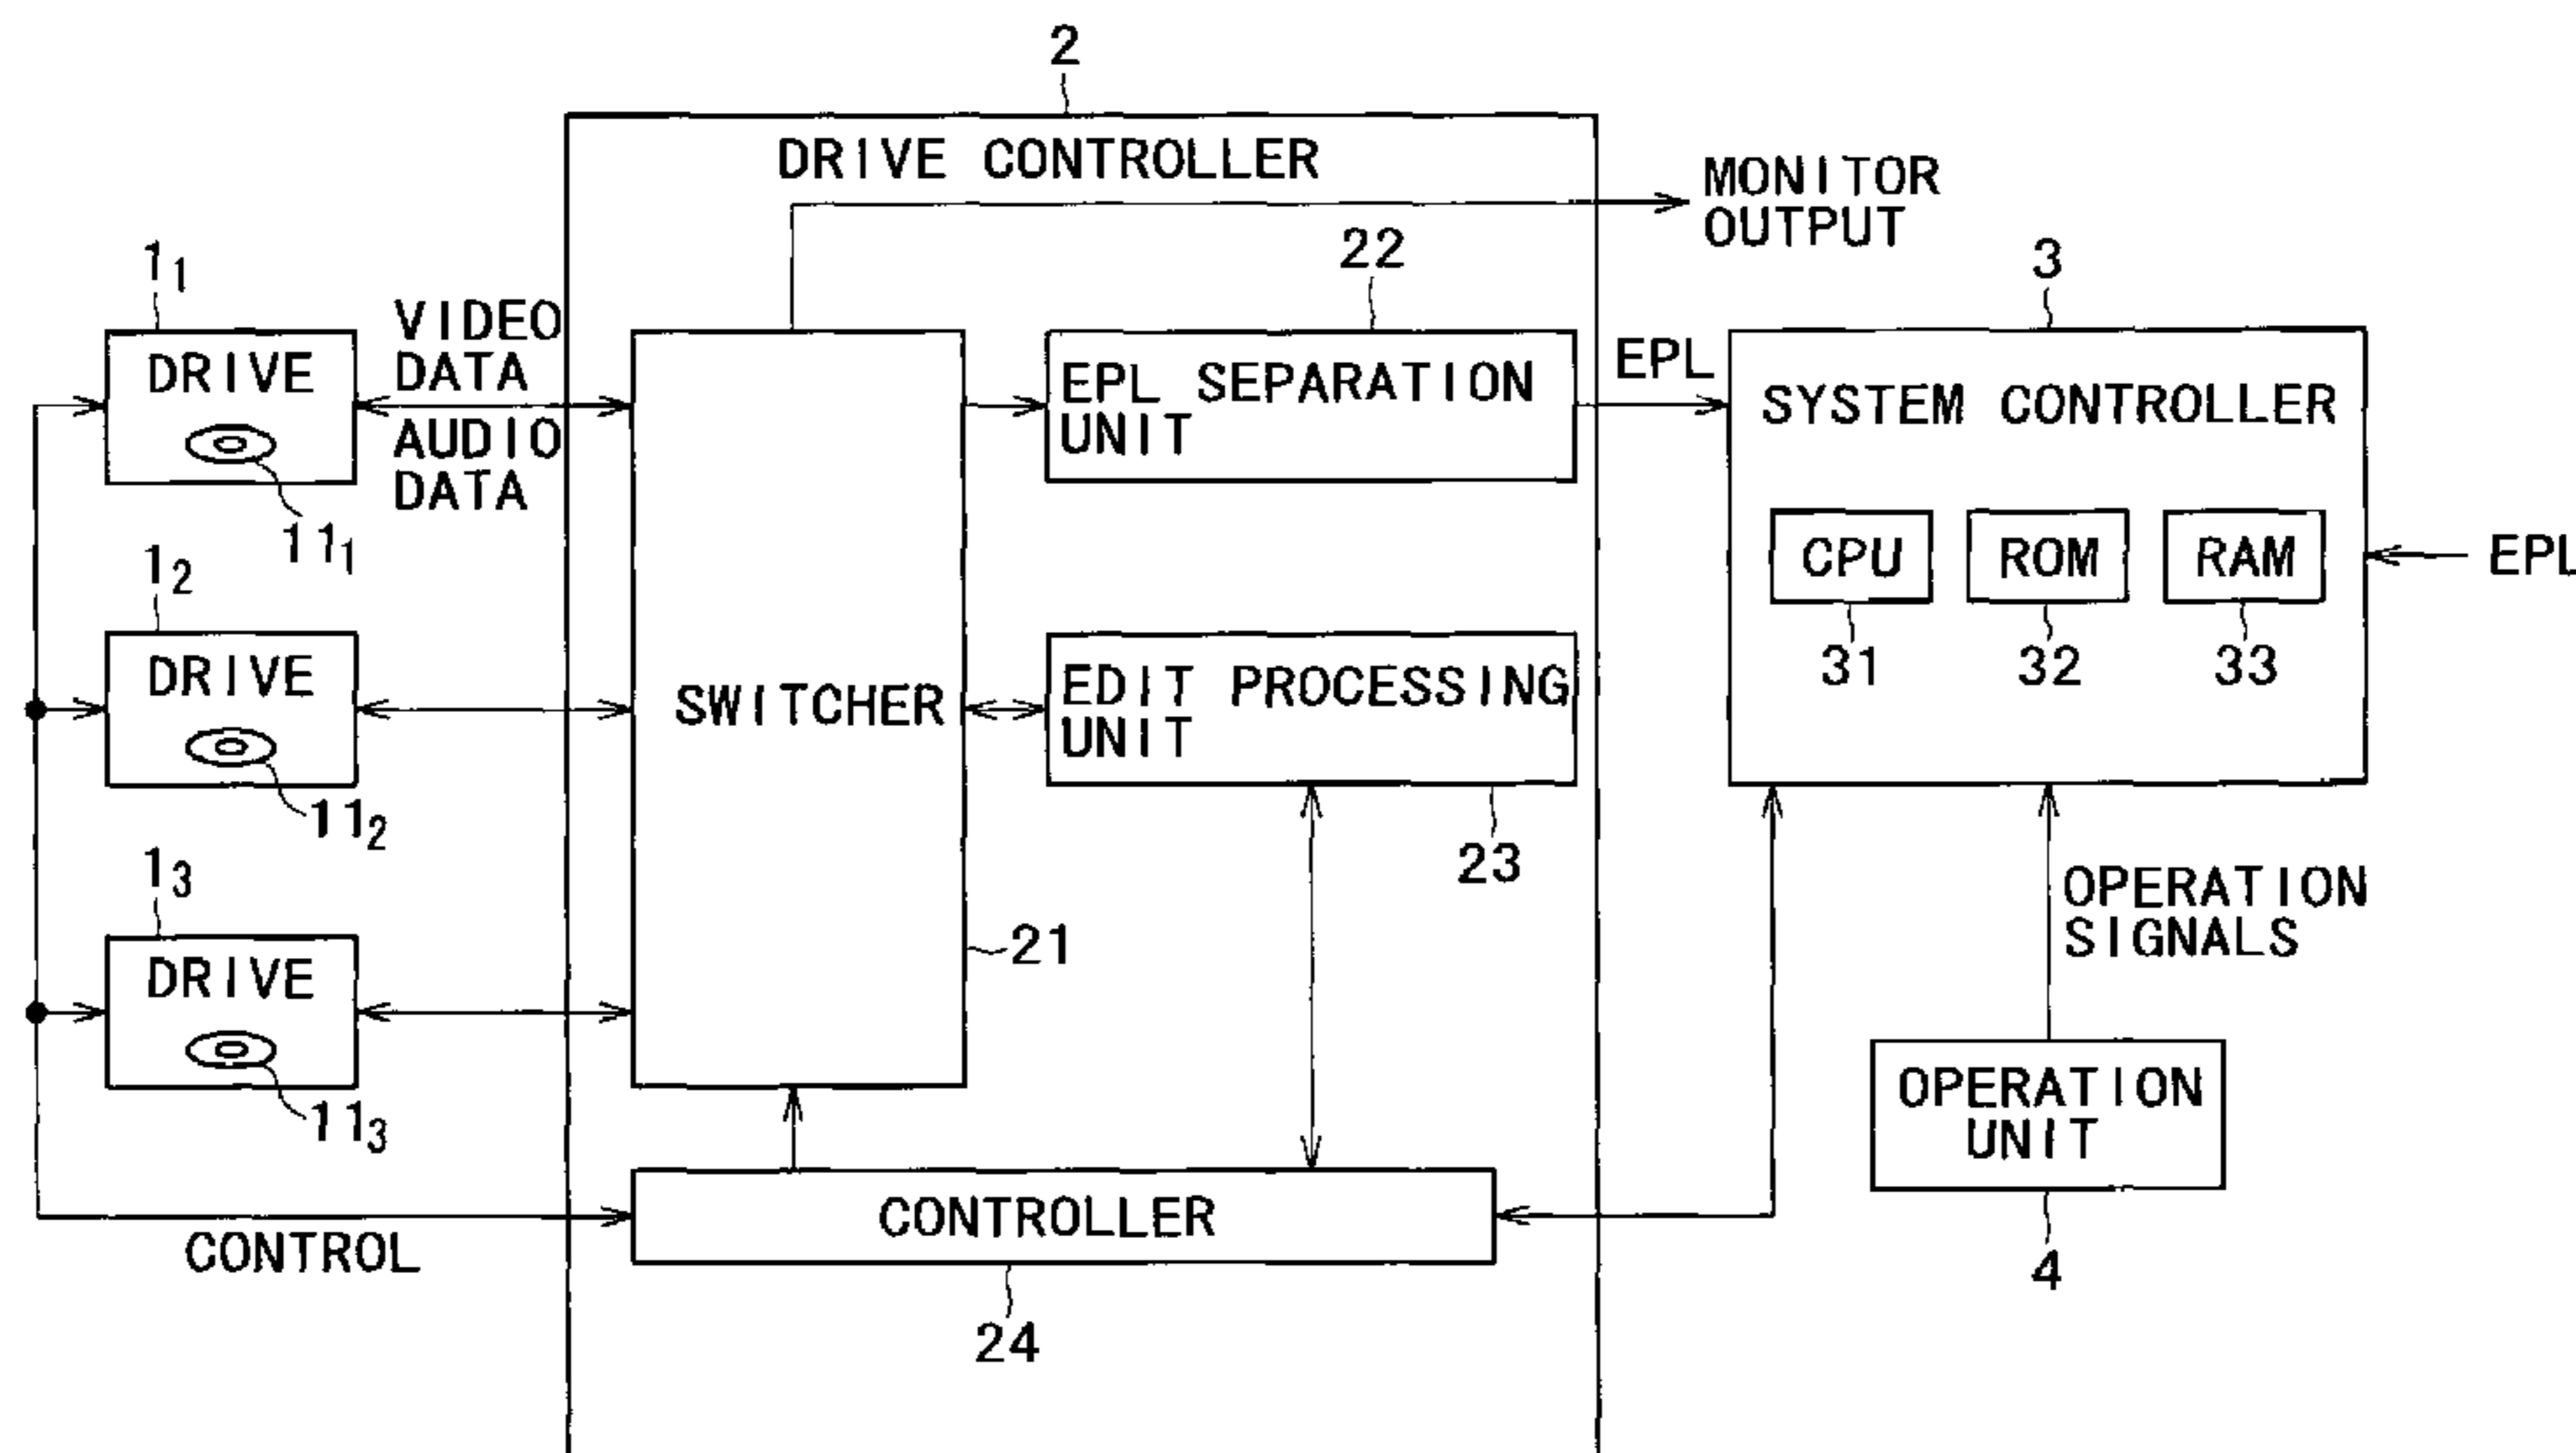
2

DRIVE CONTROLLER

MONITOR OUTPUT

$1_1$

DRIVE

$11_1$

VIDEO DATA

AUDIO DATA

22

EPL SEPARATION UNIT

EPL

3

SYSTEM CONTROLLER

CPU

ROM

RAM

EPL

31

32

33

$1_2$

DRIVE

$11_2$

SWITCHER

EDIT PROCESSING UNIT

23

$1_3$

DRIVE

$11_3$

21

OPERATION SIGNALS

OPERATION UNIT

4

CONTROLLER

24

CONTROL